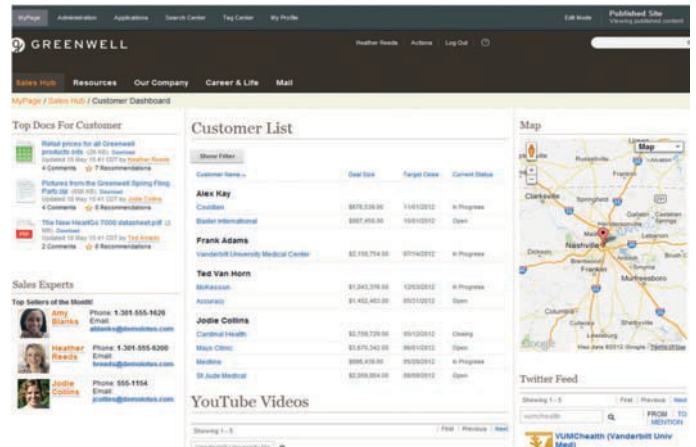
MyPage Administration Applications Search Center Tag Center My Profile Edit Mode Published Site Viewing published content

GREENWELL

Heather Reeds Actions Log Out

Sales Hub Resources Our Company Career & Life Mail

MyPage / Sales Hub / Customer Dashboard

Top Docs For Customer

Retail prices for all Greenwell products.xls (26 KB) Download
Updated 18 May 15:41 CDT by Heather Reeds
4 Comments 7 Recommendations

Pictures from the Greenwell Spring Fling Party.zip (930 KB) Download
Updated 18 May 15:41 CDT by Jodie Collins
4 Comments 6 Recommendations

The New HeartGo 7000 datasheet.pdf (2 MB) Download
Updated 18 May 15:41 CDT by Ted Amado
2 Comments 8 Recommendations

Sales Experts

Top Sellers of the Month!

Amy Blanks Phone: 1-301-555-1626 Email: ablanks@demolotus.com

Heather Reeds Phone: 1-301-555-5200 Email: hreeds@demolotus.com

Jodie Collins Phone: 555-1154 Email: jcollins@demolotus.com

Customer List

Show Filter

| Customer Name | Deal Size | Target Close | Current Status |
|---|---|---|---|
| **Alex Kay** | | | |
| Covidien | $678,538.00 | 11/01/2012 | In Progress |
| Baxter International | $887,456.00 | 10/01/2012 | Open |
| **Frank Adams** | | | |
| Vanderbilt University Medical Center | $2,150,754.00 | 07/14/2012 | In Progress |
| **Ted Van Horn** | | | |
| McKesson | $1,243,376.00 | 12/03/2012 | In Progress |
| Accuracy | $1,452,463.00 | 05/21/2012 | Open |
| **Jodie Collins** | | | |
| Cardinal Health | $2,156,729.00 | 05/12/2012 | Closing |
| Mayo Clinic | $1,675,342.00 | 06/01/2012 | Open |
| Medline | $986,438.00 | 05/28/2012 | In Progress |
| St Jude Medical | $2,359,804.00 | 08/08/2012 | Open |

YouTube Videos

Showing 1 - 3 First Previous Next

Map

Map

Russellville Clarksville Springfield Gallatin Nashville Franklin Murfreesboro Columbia Shelbyville

Google Map data ©2012 Google Terms of Use

Twitter Feed

Showing 1 - 3 First Previous Next

FROM TO MENTION

VUMChealth (Vanderbilt Univ Med)